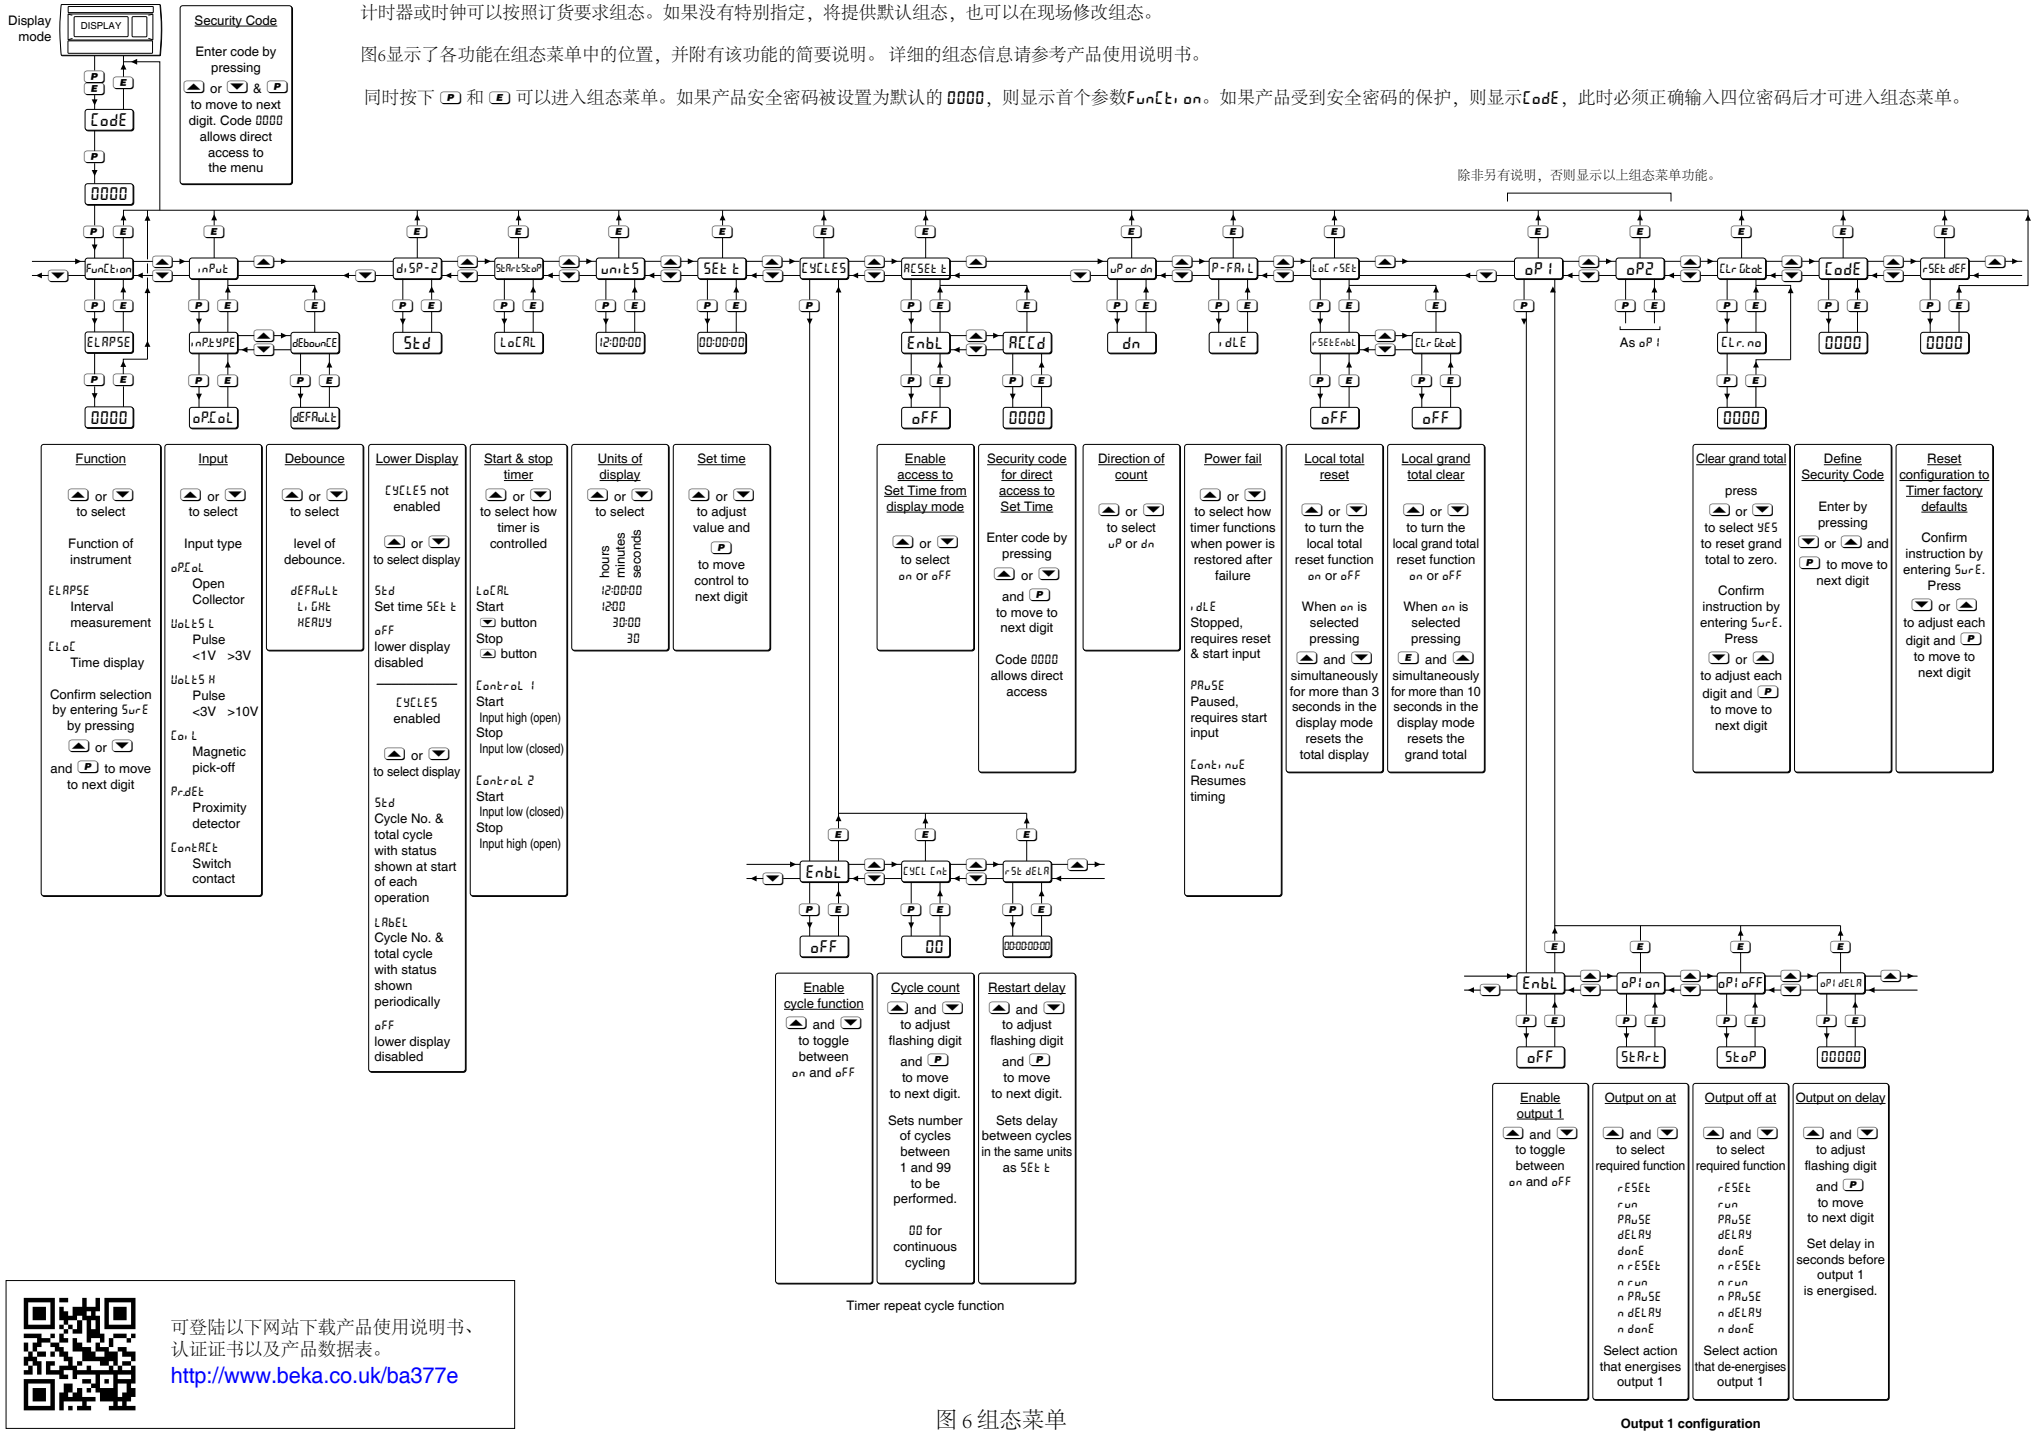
Display mode

DISPLAY

Security Code

Enter code by pressing ▲ or ▼ & P to move to next digit. Code 0000 allows direct access to the menu

计时器或时钟可以按照订货要求组态。如果没有特别指定，将提供默认组态，也可以在现场修改组态。

图6显示了各功能在组态菜单中的位置，并附有该功能的简要说明。详细的组态信息请参考产品使用说明书。

同时按下 P 和 E 可以进入组态菜单。如果产品安全密码被设置为默认的 0000，则显示首个参数FunCtion。如果产品受到安全密码的保护，则显示CodE，此时必须正确输入四位密码后才可进入组态菜单。

除非另有说明，否则显示以上组态菜单功能。

CodE
0000
FunCtion
inPut
diSP-2
StArtStoP
unitS
SEt t
CYCLES
ACSEt t
uP or dn
P-FAiL
LoC rSEt
oP 1
oP2
CLr Gtot
CodE
rSEt dEF

ELAPSE
0000
inPtYPE
oPCoL
dEbounCE
dEFAuLt
Std
LoCAL
12:00:00
00:00:00
EnbL
oFF
ACCd
0000
dn
idLE
rSEtEnbL
oFF
CLr Gtot
oFF
As oP1
CLr. no
0000
0000
0000

Function
▲ or ▼ to select
Function of instrument
ELAPSE
Interval measurement
CLoC
Time display
Confirm selection by entering SurE by pressing ▲ or ▼ and P to move to next digit

Input
▲ or ▼ to select
Input type
oPCoL
Open Collector
VoLtS L
Pulse <1V >3V
VoLtS H
Pulse <3V >10V
CoiL
Magnetic pick-off
PrdEt
Proximity detector
ContACt
Switch contact

Debounce
▲ or ▼ to select
level of debounce.
dEFAuLt
LiGHt
HEAVY

Lower Display
CYCLES not enabled
▲ or ▼ to select display
Std
Set time SEt t
oFF
lower display disabled
CYCLES enabled
▲ or ▼ to select display
Std
Cycle No. & total cycle with status shown at start of each operation
LAbEL
Cycle No. & total cycle with status shown periodically
oFF
lower display disabled

Start & stop timer
▲ or ▼ to select how timer is controlled
LoCAL
Start
▼ button
Stop
▲ button
ControL 1
Start
Input high (open)
Stop
Input low (closed)
ControL 2
Start
Input low (closed)
Stop
Input high (open)

Units of display
▲ or ▼ to select
hours minutes seconds
12:00:00
1200
30:00
30

Set time
▲ or ▼ to adjust value and P to move control to next digit

Enable access to Set Time from display mode
▲ or ▼ to select on or oFF

Security code for direct access to Set Time
Enter code by pressing ▲ or ▼ and P to move to next digit
Code 0000 allows direct access

Direction of count
▲ or ▼ to select uP or dn

Power fail
▲ or ▼ to select how timer functions when power is restored after failure
idLE
Stopped, requires reset & start input
PAuSE
Paused, requires start input
ContinuE
Resumes timing

Local total reset
▲ or ▼ to turn the local total reset function on or oFF
When on is selected pressing ▲ and ▼ simultaneously for more than 3 seconds in the display mode resets the total display

Local grand total clear
▲ or ▼ to turn the local grand total reset function on or oFF
When on is selected pressing E and ▲ simultaneously for more than 10 seconds in the display mode resets the grand total

Clear grand total
press ▲ or ▼ to select YES to reset grand total to zero.
Confirm instruction by entering SurE. Press ▼ or ▲ to adjust each digit and P to move to next digit

Define Security Code
Enter by pressing ▼ or ▲ and P to move to next digit

Reset configuration to Timer factory defaults
Confirm instruction by entering SurE. Press ▼ or ▲ to adjust each digit and P to move to next digit

EnbL
CYCL Cnt
rSt dELA
oFF
00
00:00:00

Enable cycle function
▲ and ▼ to toggle between on and oFF

Cycle count
▲ and ▼ to adjust flashing digit and P to move to next digit.
Sets number of cycles between 1 and 99 to be performed.
00 for continuous cycling

Restart delay
▲ and ▼ to adjust flashing digit and P to move to next digit.
Sets delay between cycles in the same units as SEt t

Timer repeat cycle function

EnbL
oP1 on
oP1 oFF
oP1 dELA
oFF
StArt
StoP
00000

Enable output 1
▲ and ▼ to toggle between on and oFF

Output on at
▲ and ▼ to select required function
rESEt
run
PAuSE
dELAY
donE
n rESEt
n run
n PAuSE
n dELAY
n donE
Select action that energises output 1

Output off at
▲ and ▼ to select required function
rESEt
run
PAuSE
dELAY
donE
n rESEt
n run
n PAuSE
n dELAY
n donE
Select action that de-energises output 1

Output on delay
▲ and ▼ to adjust flashing digit and P to move to next digit
Set delay in seconds before output 1 is energised.

Output 1 configuration

可登陆以下网站下载产品使用说明书、认证证书以及产品数据表。
http://www.beka.co.uk/ba377e

图 6 组态菜单